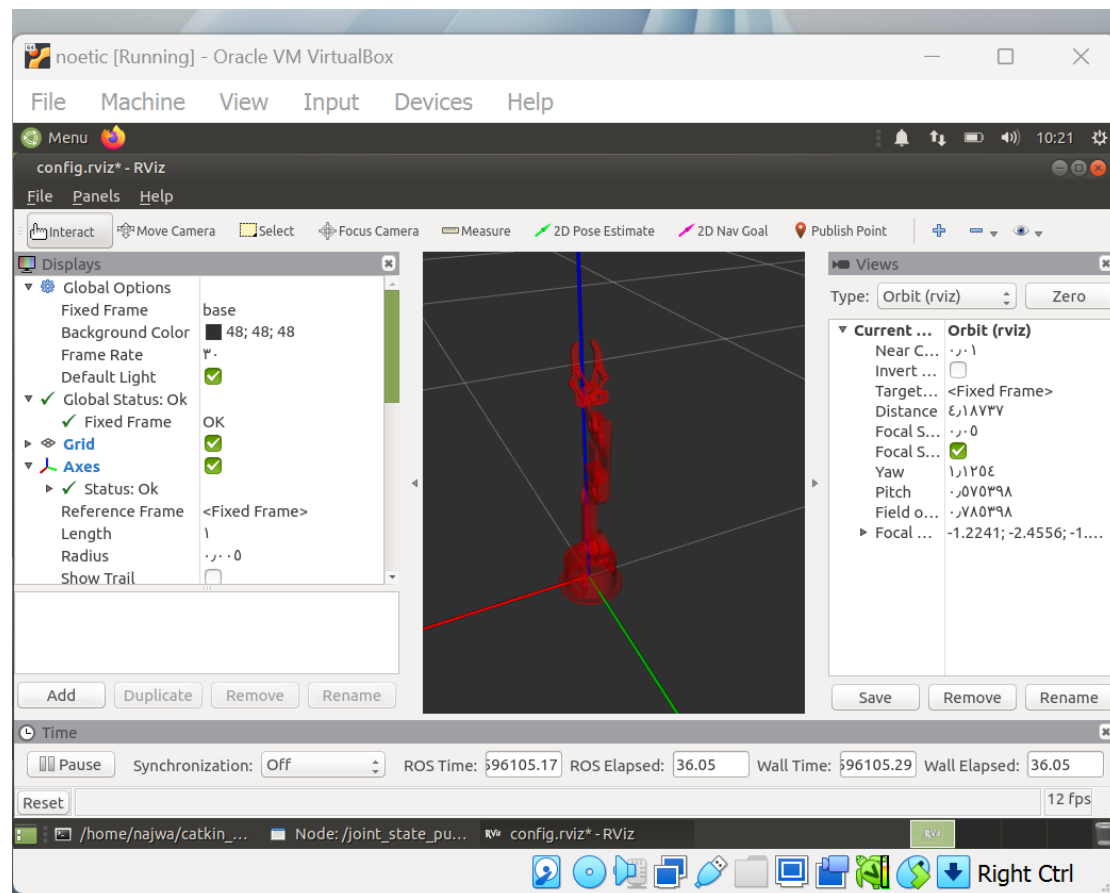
noetic [Running] - Oracle VM VirtualBox

File Machine View Input Devices Help

Menu

10:21

config.rviz* - RViz

File Panels Help

Interact Move Camera Select Focus Camera Measure 2D Pose Estimate 2D Nav Goal Publish Point

Displays

| | |
|---|---|
| Global Options | |
| Fixed Frame | base |
| Background Color | 48; 48; 48 |
| Frame Rate | ٣٠ |
| Default Light | |
| Global Status: Ok | |
| Fixed Frame | OK |
| Grid | |
| Axes | |
| Status: Ok | |
| Reference Frame | <Fixed Frame> |
| Length | ١ |
| Radius | ٠٫٠٠٥ |
| Show Trail | |

Add Duplicate Remove Rename

Views

Type: Orbit (rviz) Zero

| | |
|---|---|
| Current ... | Orbit (rviz) |
| Near C... | ٠٫٠١ |
| Invert ... | |
| Target... | <Fixed Frame> |
| Distance | ٤٫١٨٧٣٧ |
| Focal S... | ٠٫٠٥ |
| Focal S... | |
| Yaw | ١٫١٢٥٤ |
| Pitch | ٠٫٥٧٥٣٩٨ |
| Field o... | ٠٫٧٨٥٣٩٨ |
| Focal ... | -1.2241; -2.4556; -1.... |

Save Remove Rename

Time

Pause Synchronization: Off ROS Time: 596105.17 ROS Elapsed: 36.05 Wall Time: 596105.29 Wall Elapsed: 36.05

Reset 12 fps

/home/najwa/catkin_... Node: /joint_state_pu... config.rviz* - RViz

Right Ctrl